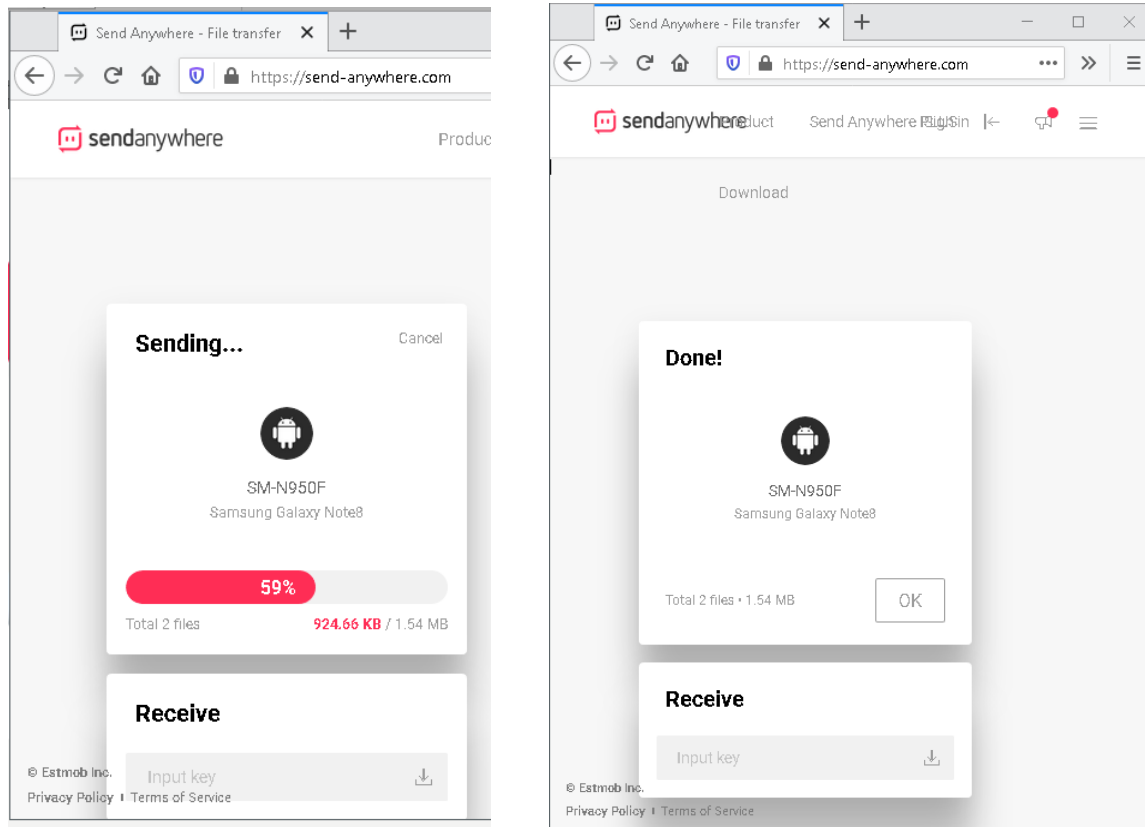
Send Anywhere - File transfer

https://send-anywhere.com

sendanywhere

Produc

Sending...

Cancel

SM-N950F

Samsung Galaxy Note8

59%

Total 2 files

924.66 KB / 1.54 MB

Receive

Input key

© Estmob Inc.

Privacy Policy | Terms of Service

Send Anywhere - File transfer

https://send-anywhere.com

sendanywhere Product

Send Anywhere Plus Sign

Download

Done!

SM-N950F

Samsung Galaxy Note8

Total 2 files • 1.54 MB

OK

Receive

Input key

© Estmob Inc.

Privacy Policy | Terms of Service